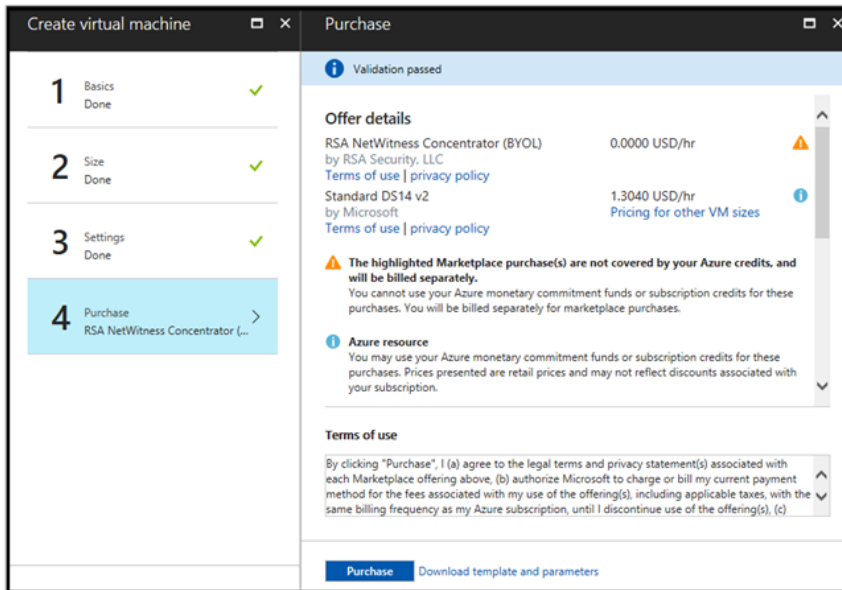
Create virtual machine

1 Basics
Done

2 Size
Done

3 Settings
Done

4 Purchase
RSA NetWitness Concentrator (...

Purchase

Validation passed

Offer details

RSA NetWitness Concentrator (BYOL)
by RSA Security, LLC
Terms of use | privacy policy
0.0000 USD/hr

Standard DS14 v2
by Microsoft
Terms of use | privacy policy
1.3040 USD/hr
Pricing for other VM sizes

The highlighted Marketplace purchase(s) are not covered by your Azure credits, and will be billed separately.
You cannot use your Azure monetary commitment funds or subscription credits for these purchases. You will be billed separately for marketplace purchases.

Azure resource
You may use your Azure monetary commitment funds or subscription credits for these purchases. Prices presented are retail prices and may not reflect discounts associated with your subscription.

Terms of use

By clicking "Purchase", I (a) agree to the legal terms and privacy statement(s) associated with each Marketplace offering above, (b) authorize Microsoft to charge or bill my current payment method for the fees associated with my use of the offering(s), including applicable taxes, with the same billing frequency as my Azure subscription, until I discontinue use of the offering(s), (c)

Purchase
Download template and parameters